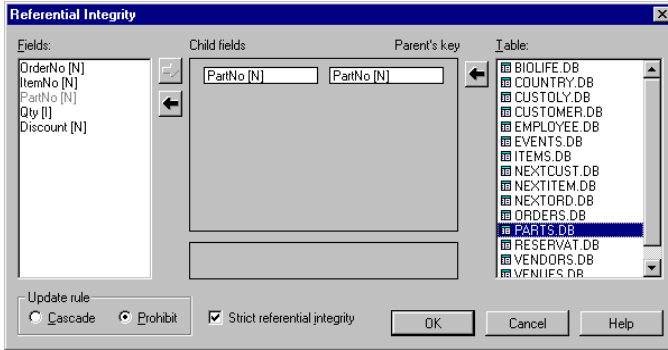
Referential Integrity

Fields:
OrderNo [N]
ItemNo [N]
PartNo [N]
Qty [I]
Discount [N]

Child fields
PartNo [N]

Parent's key
PartNo [N]

Table:
BIOLIFE.DB
COUNTRY.DB
CUSTOLY.DB
CUSTOMER.DB
EMPLOYEE.DB
EVENTS.DB
ITEMS.DB
NEXTCUST.DB
NEXTITEM.DB
NEXTORD.DB
ORDERS.DB
PARTS.DB
RESERVAT.DB
VENDORS.DB
VENUES.DB

Update rule
Cascade
Prohibit

Strict referential integrity

OK
Cancel
Help